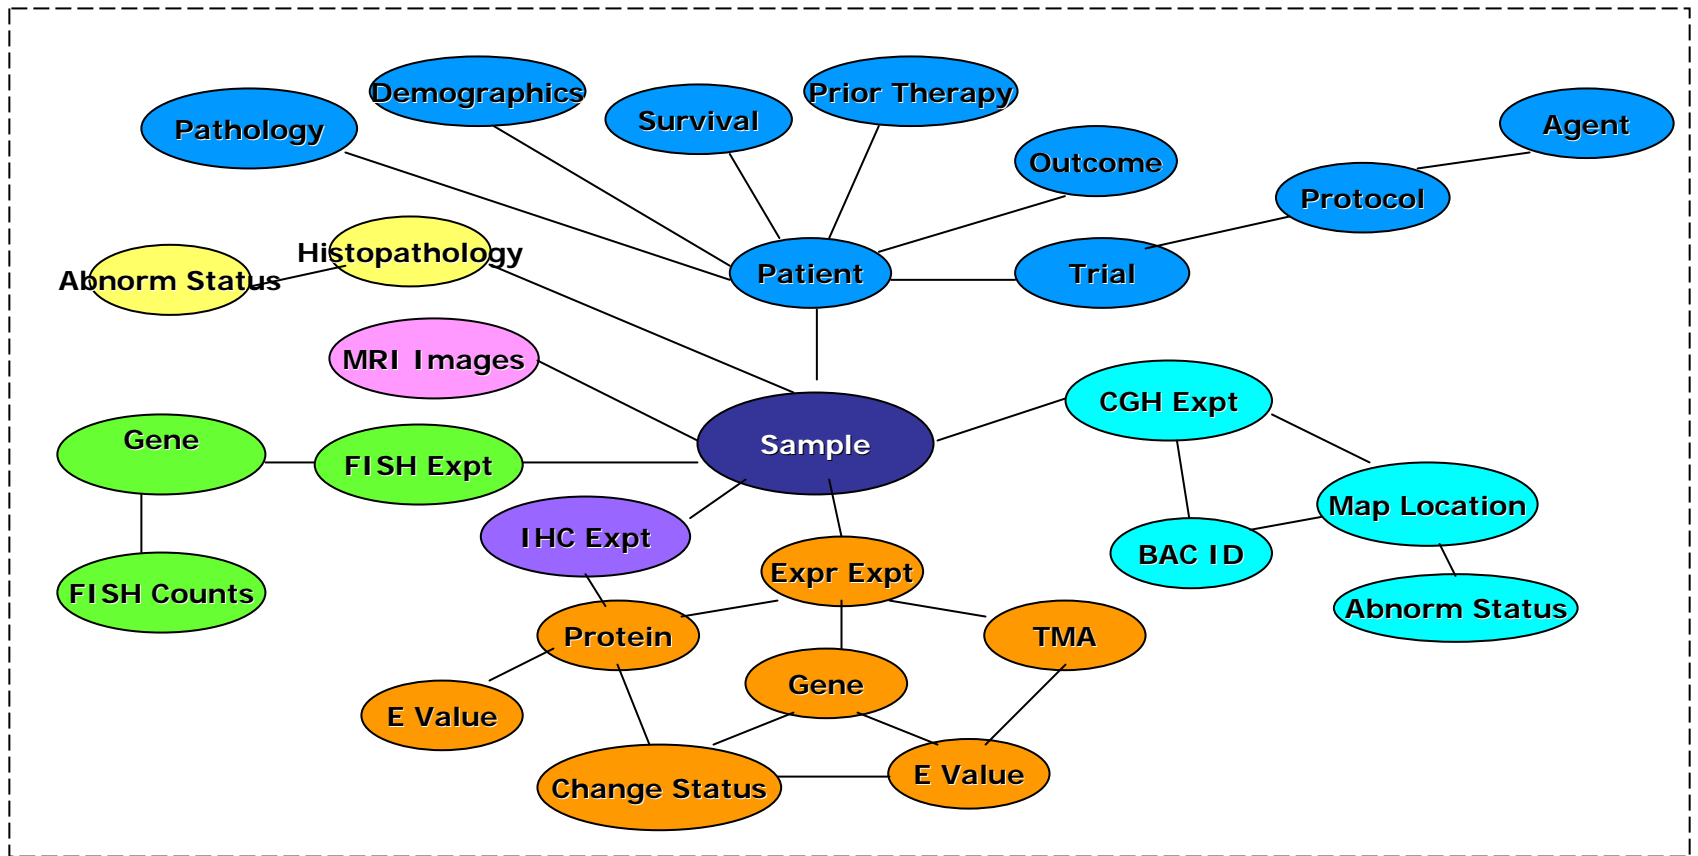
Demographics

Prior Therapy

Pathology

Survival

Agent

Outcome

Protocol

Histopathology

Abnorm Status

Patient

Trial

MRI Images

CGH Expt

Gene

Sample

FISH Expt

Map Location

BAC ID

IHC Expt

Expr Expt

FISH Counts

Abnorm Status

Protein

TMA

Gene

E Value

E Value

Change Status